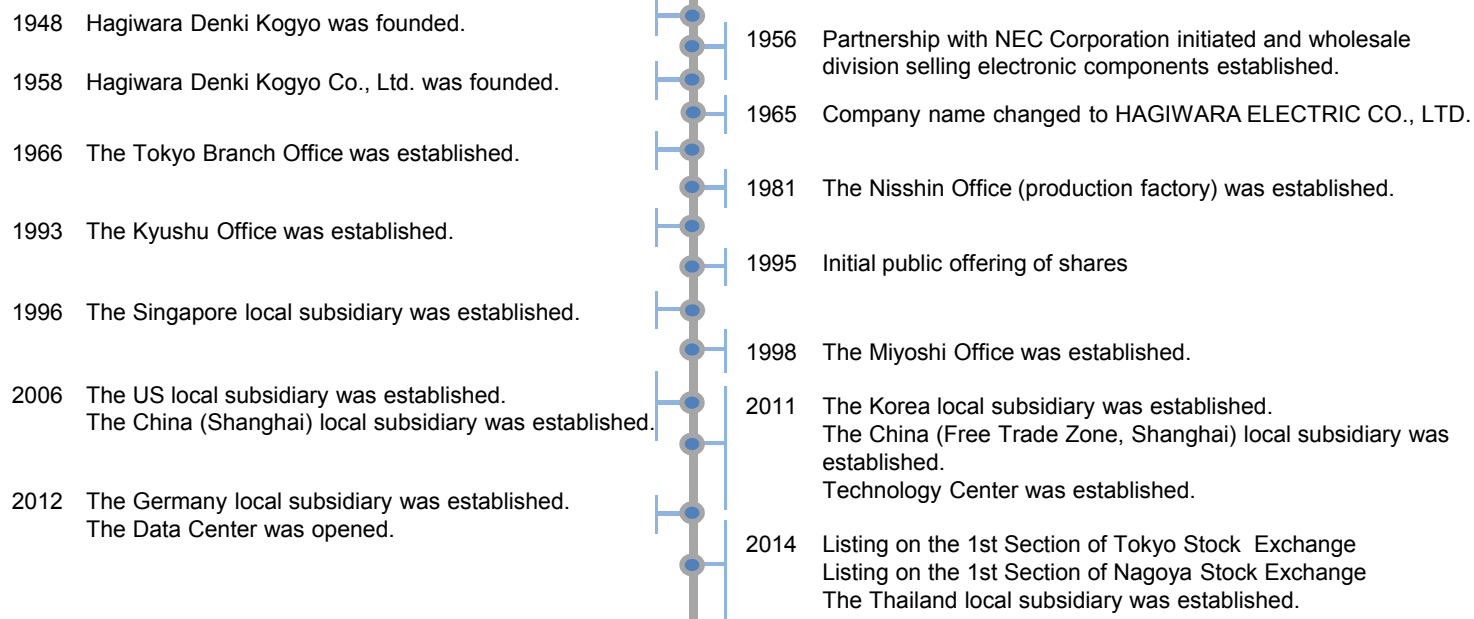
1948 Hagiwara Denki Kogyo was founded.

1958 Hagiwara Denki Kogyo Co., Ltd. was founded.

1966 The Tokyo Branch Office was established.

1993 The Kyushu Office was established.

1996 The Singapore local subsidiary was established.

2006 The US local subsidiary was established.
The China (Shanghai) local subsidiary was established.

2012 The Germany local subsidiary was established.
The Data Center was opened.

1956 Partnership with NEC Corporation initiated and wholesale division selling electronic components established.

1965 Company name changed to HAGIWARA ELECTRIC CO., LTD.

1981 The Nisshin Office (production factory) was established.

1995 Initial public offering of shares

1998 The Miyoshi Office was established.

2011 The Korea local subsidiary was established.
The China (Free Trade Zone, Shanghai) local subsidiary was established.
Technology Center was established.

2014 Listing on the 1st Section of Tokyo Stock Exchange
Listing on the 1st Section of Nagoya Stock Exchange
The Thailand local subsidiary was established.